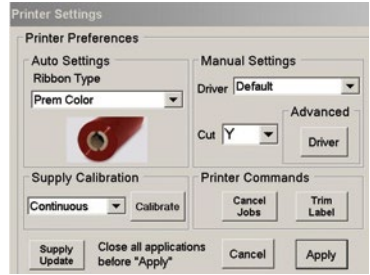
Printer Settings

Printer Preferences

Auto Settings

Ribbon Type

Prem Color

Manual Settings

Driver Default

Advanced

Cut Y

Driver

Supply Calibration

Continuous

Calibrate

Printer Commands

Cancel Jobs

Trim Label

Supply Update

Close all applications before "Apply"

Cancel

Apply